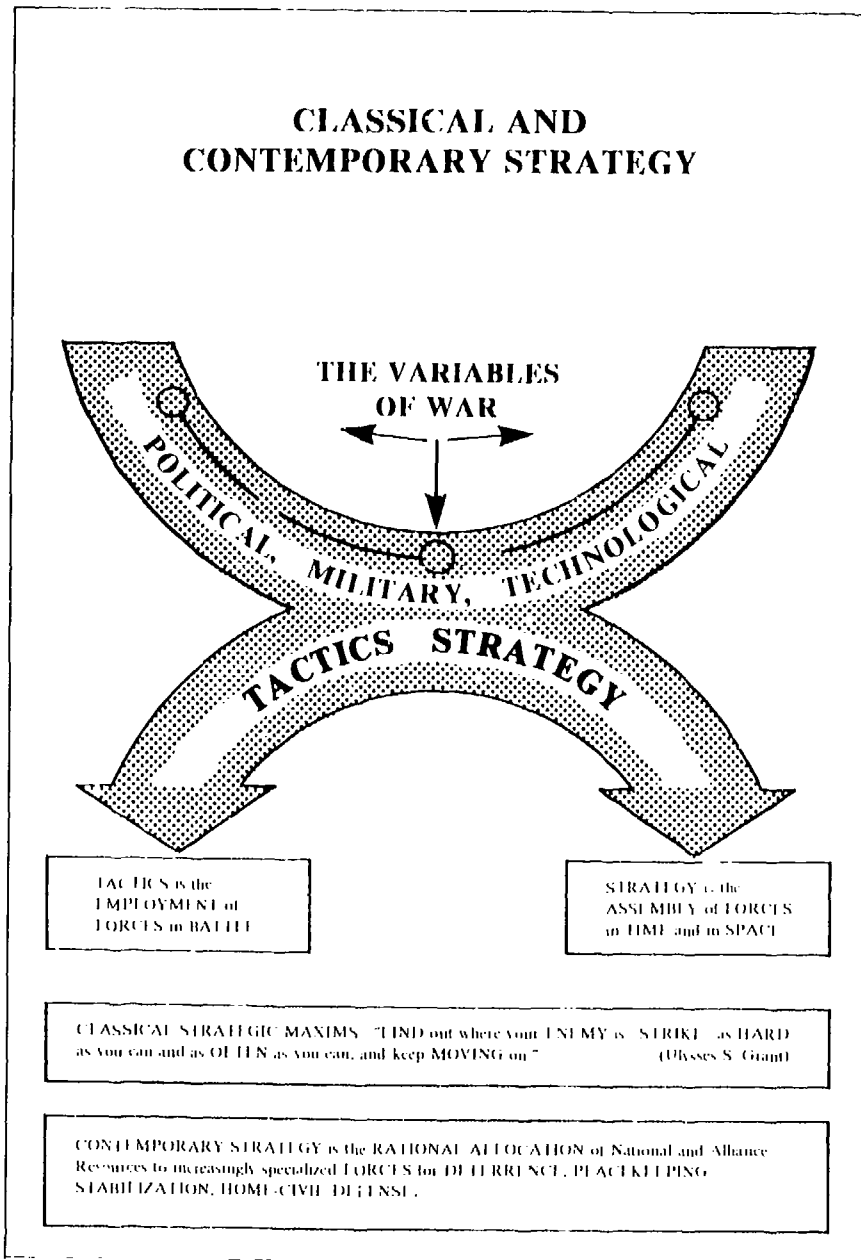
CLASSICAL AND CONTEMPORARY STRATEGY

THE VARIABLES OF WAR

POLITICAL, MILITARY, TECHNOLOGICAL

TACTICS STRATEGY

TACTICS is the EMPLOYMENT of FORCES in BATTLE

STRATEGY is the ASSEMBLY of FORCES in TIME and in SPACE

CLASSICAL STRATEGIC MAXIMS: "FIND out where your ENEMY is. STRIKE as HARD as you can and as OFTEN as you can, and keep MOVING on." (Ulysses S. Grant)

CONTEMPORARY STRATEGY is the RATIONAL ALLOCATION of National and Alliance Resources to increasingly specialized FORCES for DETERRENCE, PEACEKEEPING, STABILIZATION, HOME-CIVIL DEFENSE.